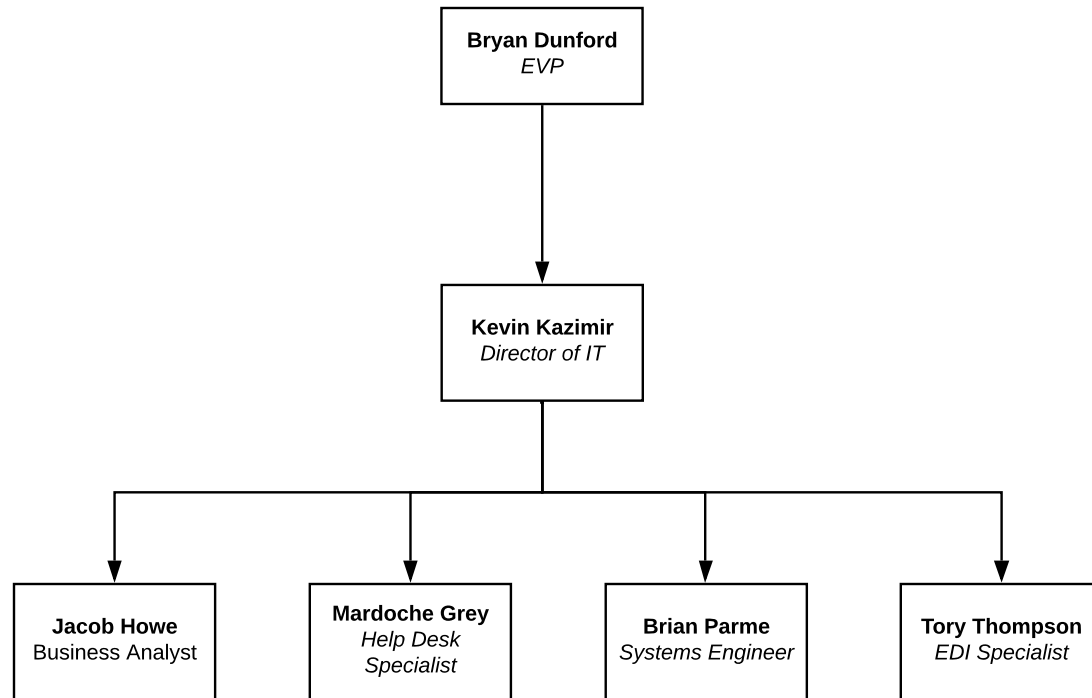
**Bryan Dunford**
*EVP*

**Kevin Kazimir**
*Director of IT*

**Jacob Howe**
Business Analyst

**Mardoche Grey**
*Help Desk Specialist*

**Brian Parme**
*Systems Engineer*

**Tory Thompson**
*EDI Specialist*